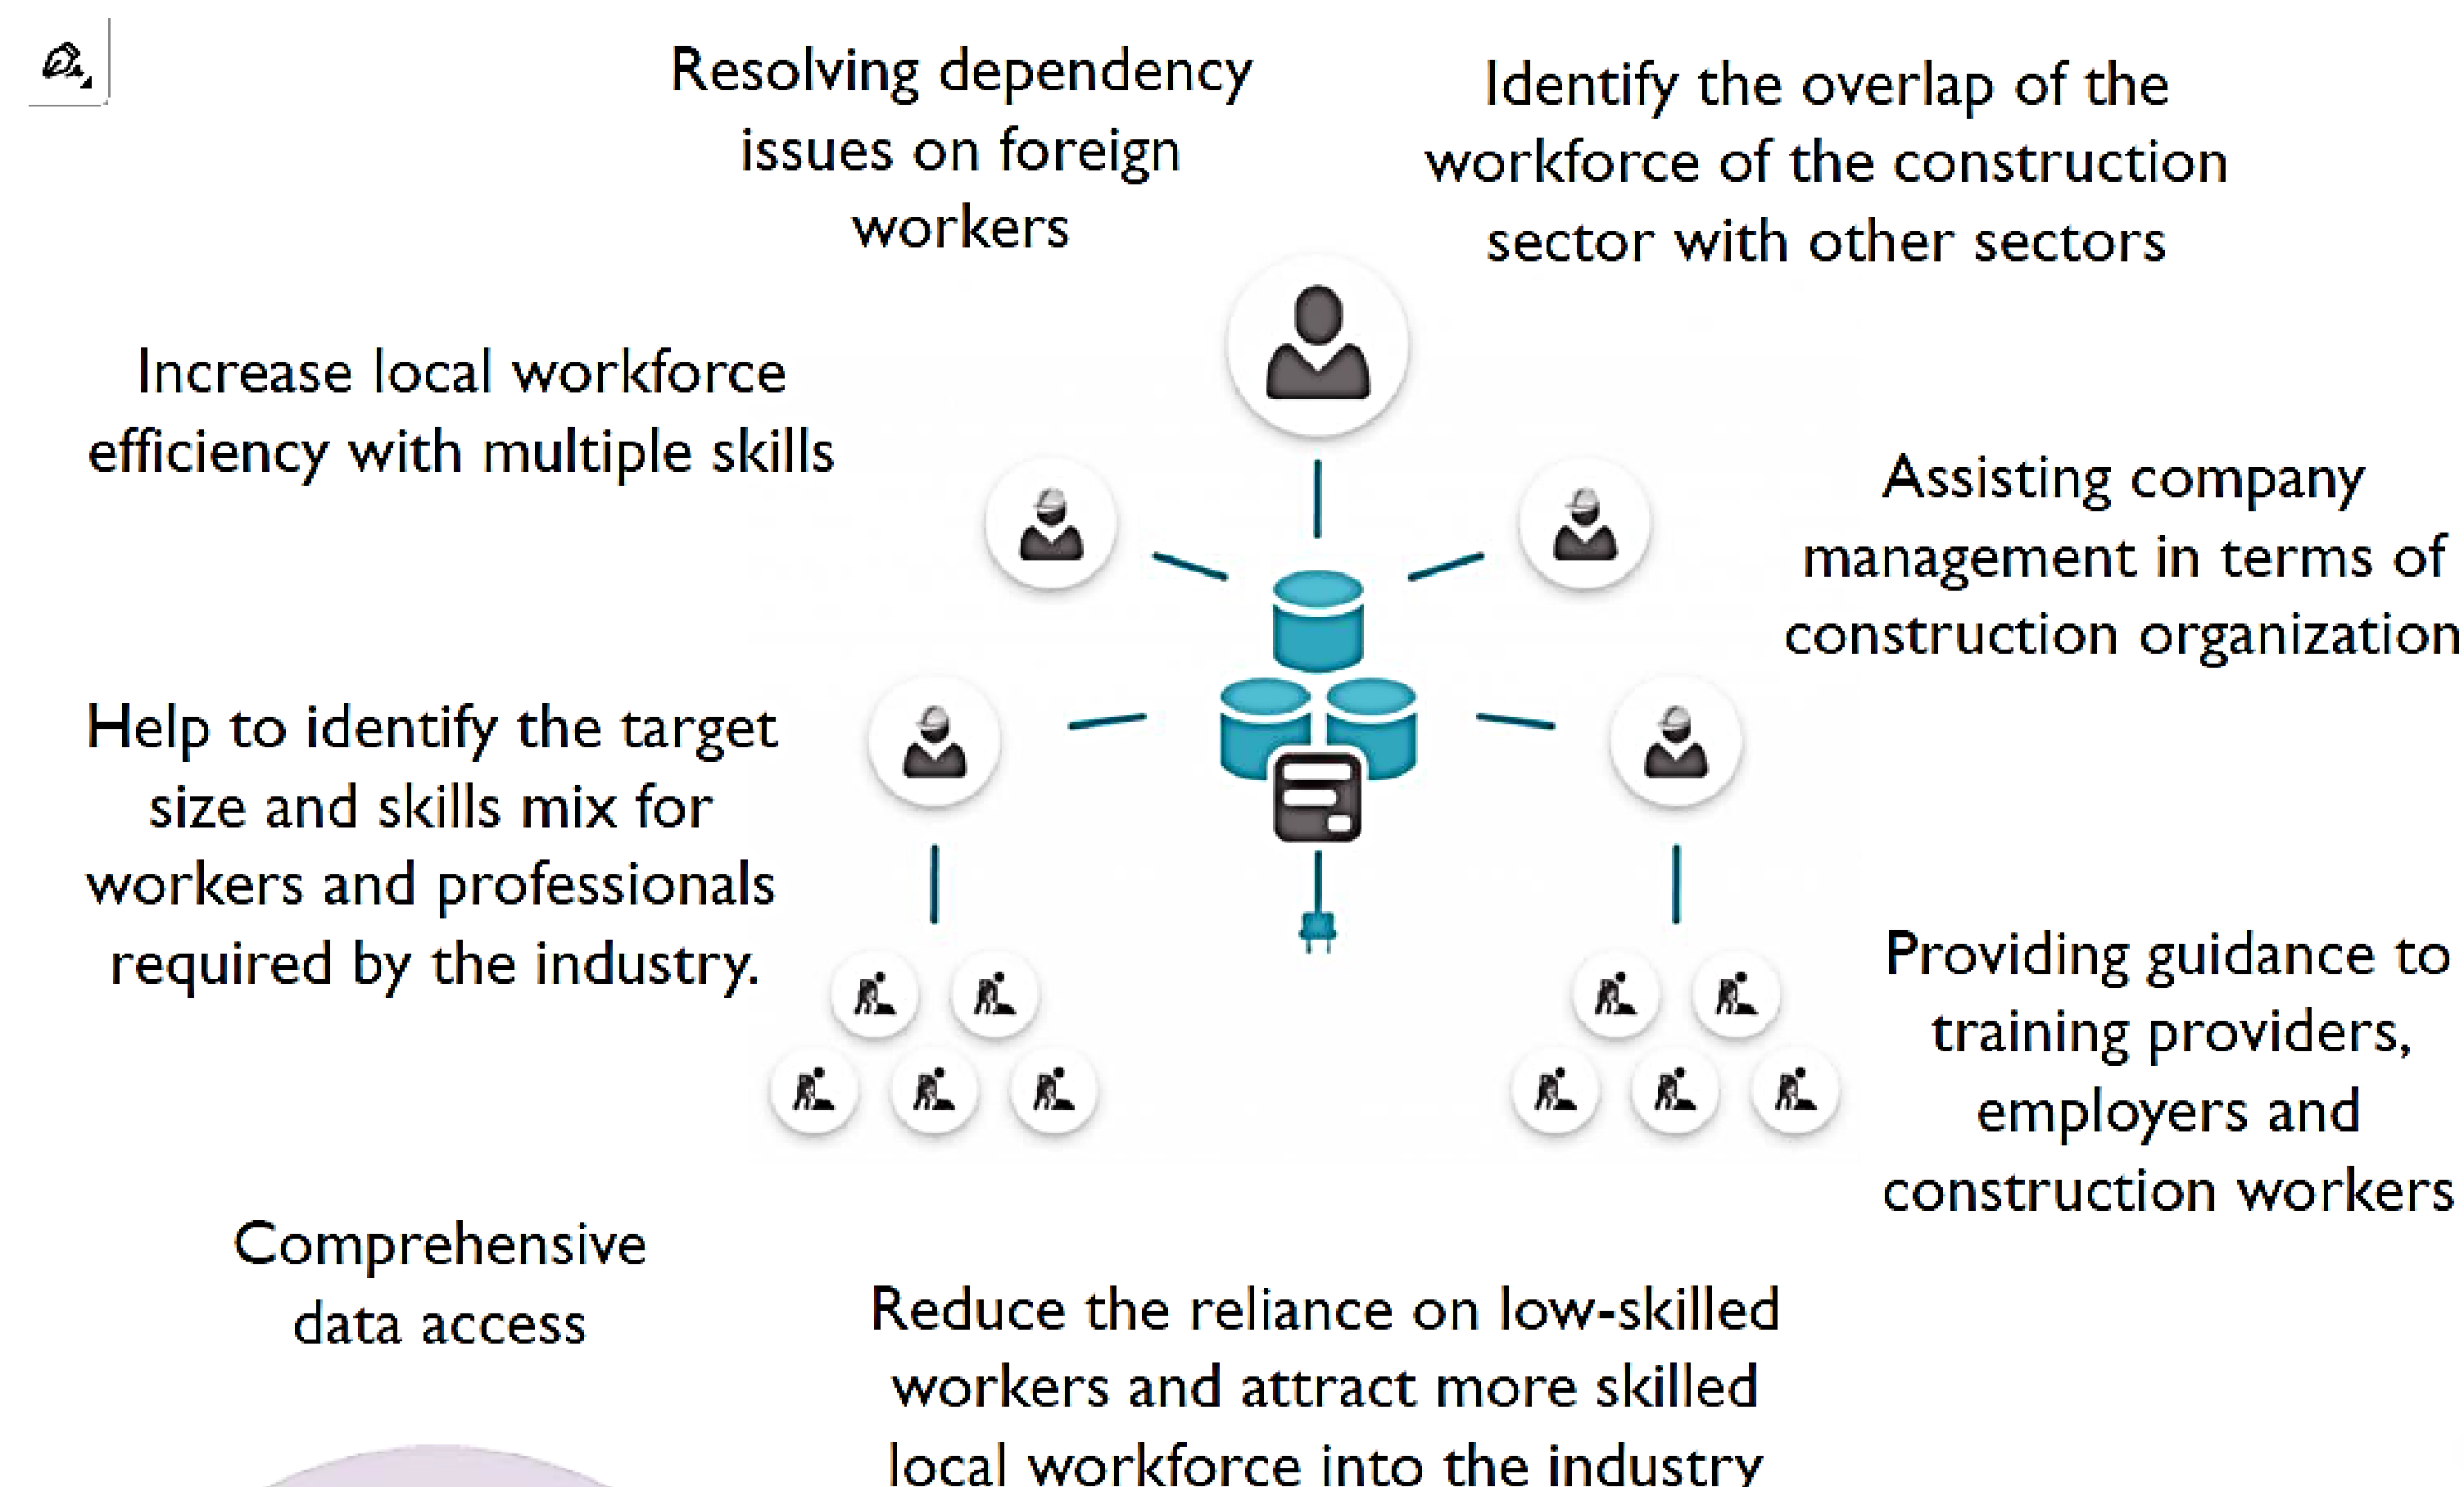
Resolving dependency issues on foreign workers

Identify the overlap of the workforce of the construction sector with other sectors

Increase local workforce efficiency with multiple skills

Assisting company management in terms of construction organization

Help to identify the target size and skills mix for workers and professionals required by the industry.

Providing guidance to training providers, employers and construction workers

Comprehensive data access

Reduce the reliance on low-skilled workers and attract more skilled local workforce into the industry